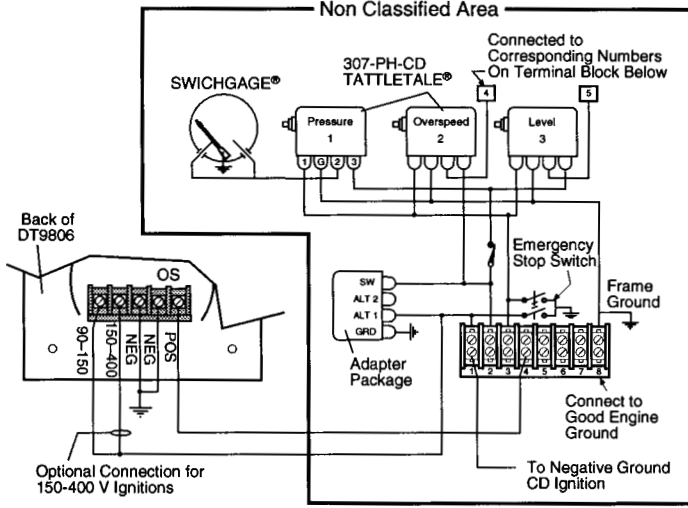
Non Classified Area

Connected to Corresponding Numbers On Terminal Block Below

307-PH-CD TATTLETALE®

SWICHGAGE®

4

5

Pressure 1

Overspeed 2

Level 3

1 G 2 3

Back of DT9806

OS

90-150

150-400

NEG

NEG

POS

Emergency Stop Switch

SW

ALT 2

ALT 1

GRD

Frame Ground

Adapter Package

1 2 3 4 5 6 7 8

Connect to Good Engine Ground

Optional Connection for 150-400 V Ignitions

To Negative Ground CD Ignition